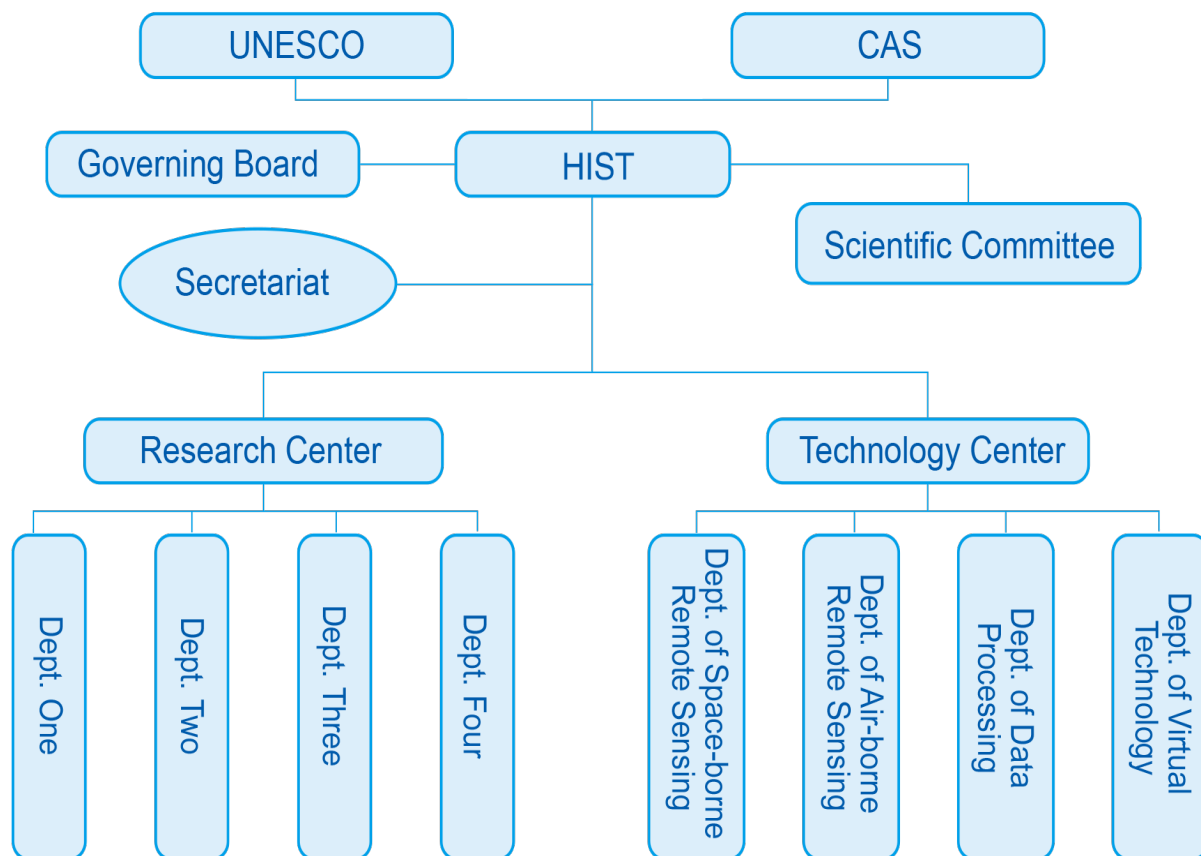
UNESCO

CAS

Governing Board

HIST

Scientific Committee

Secretariat

Research Center

Technology Center

Dept. One

Dept. Two

Dept. Three

Dept. Four

Dept. of Space-borne Remote Sensing

Dept. of Air-borne Remote Sensing

Dept. of Data Processing

Dept. of Virtual Technology